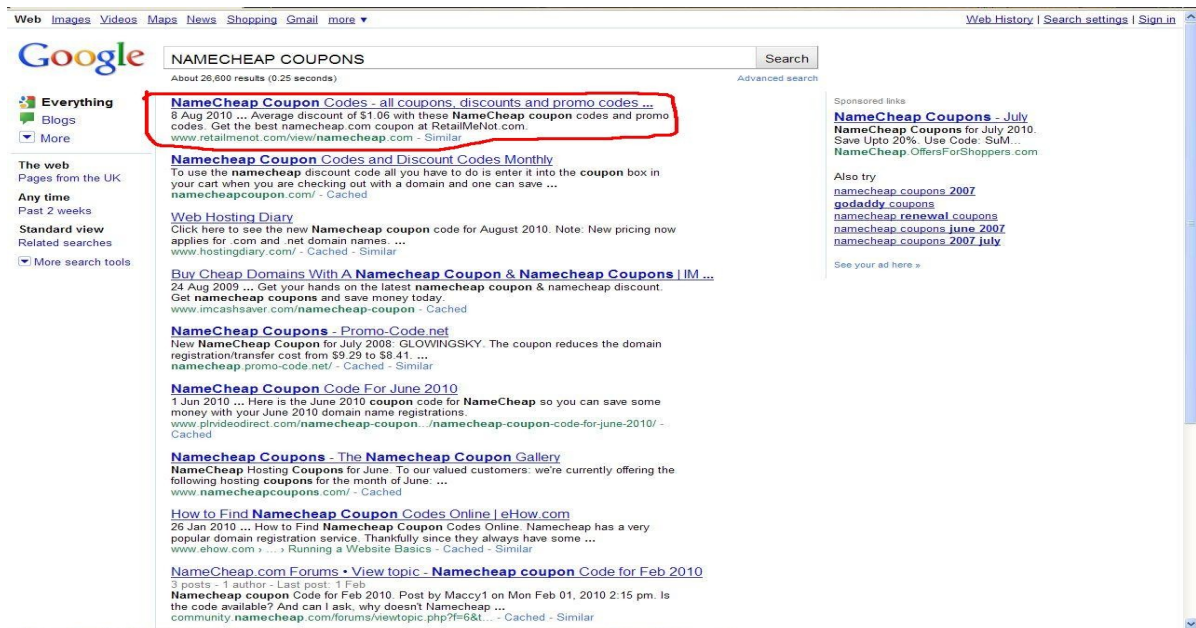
Web Images Videos Maps News Shopping Gmail more ▾

Web History | Search settings | Sign in

Google

NAMECHEAP COUPONS

Search

About 26,600 results (0.25 seconds)

Advanced search

Everything
Blogs
More

The web
Pages from the UK

Any time
Past 2 weeks

Standard view
Related searches

More search tools

NameCheap Coupon Codes - all coupons, discounts and promo codes ...
8 Aug 2010 ... Average discount of $1.06 with these NameCheap coupon codes and promo codes. Get the best namecheap.com coupon at RetailMeNot.com.
www.retailmenot.com/view/namecheap.com - Similar

Namecheap Coupon Codes and Discount Codes Monthly
To use the namecheap discount code all you have to do is enter it into the coupon box in your cart when you are checking out with a domain and one can save ...
namecheapcoupon.com/ - Cached

Web Hosting Diary
Click here to see the new Namecheap coupon code for August 2010. Note: New pricing now applies for .com and .net domain names. ...
www.hostingdiary.com/ - Cached - Similar

Buy Cheap Domains With A Namecheap Coupon & Namecheap Coupons | IM ...
24 Aug 2009 ... Get your hands on the latest namecheap coupon & namecheap discount. Get namecheap coupons and save money today.
www.imcashsaver.com/namecheap-coupon - Cached

NameCheap Coupons - Promo-Code.net
New NameCheap Coupon for July 2008: GLOWINGSKY. The coupon reduces the domain registration/transfer cost from $9.29 to $8.41. ...
namecheap.promo-code.net/ - Cached - Similar

Namecheap Coupon Code For June 2010
1 Jun 2010 ... Here is the June 2010 coupon code for NameCheap so you can save some money with your June 2010 domain name registrations.
www.plrvideodirect.com/namecheap-coupon.../namecheap-coupon-code-for-june-2010/ - Cached

Namecheap Coupons - The Namecheap Coupon Gallery
NameCheap Hosting Coupons for June. To our valued customers: we're currently offering the following hosting coupons for the month of June: ...
www.namecheapcoupons.com/ - Cached

How to Find Namecheap Coupon Codes Online | eHow.com
26 Jan 2010 ... How to Find Namecheap Coupon Codes Online. Namecheap has a very popular domain registration service. Thankfully since they always have some ...
www.ehow.com › ... › Running a Website Basics - Cached - Similar

NameCheap.com Forums • View topic - Namecheap coupon Code for Feb 2010
3 posts - 1 author - Last post: 1 Feb
Namecheap coupon Code for Feb 2010. Post by Maccy1 on Mon Feb 01, 2010 2:15 pm. Is the code available? And can I ask, why doesn't Namecheap ...
community.namecheap.com/forums/viewtopic.php?f=6&t... - Cached - Similar

Sponsored links

NameCheap Coupons - July
NameCheap Coupons for July 2010. Save Upto 20%. Use Code: SuM...
NameCheap.OffersForShoppers.com

Also try
namecheap coupons 2007
godaddy coupons
namecheap renewal coupons
namecheap coupons june 2007
namecheap coupons 2007 july

See your ad here »